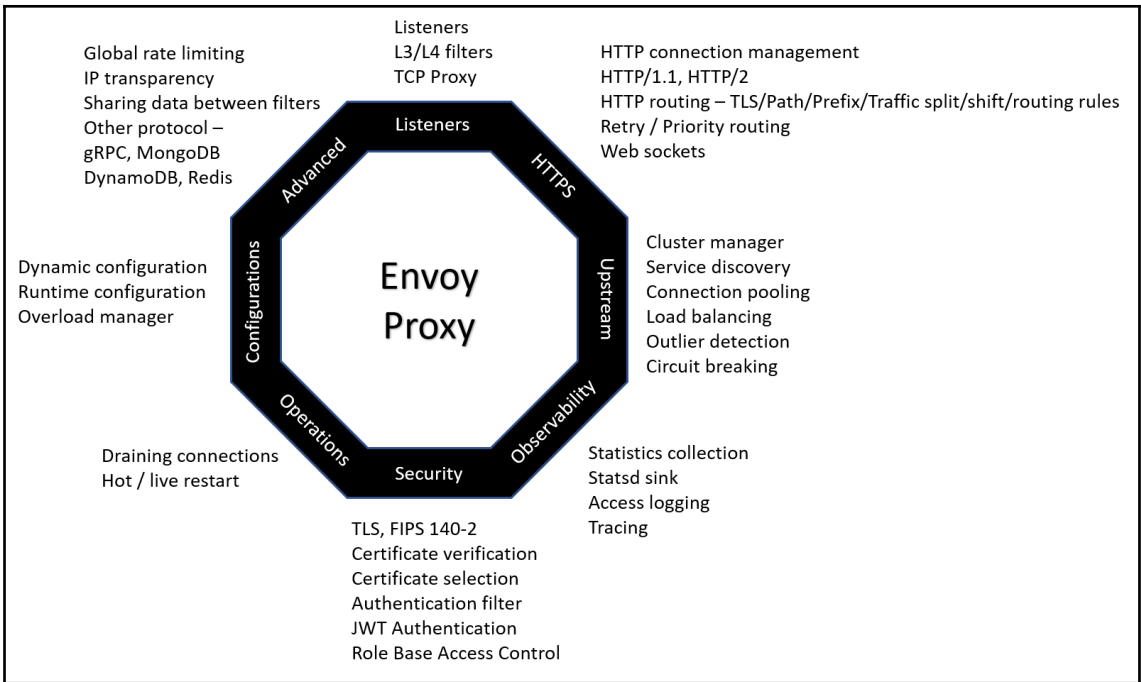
Listeners
L3/L4 filters
TCP Proxy

Global rate limiting
IP transparency
Sharing data between filters
Other protocol –
gRPC, MongoDB
DynamoDB, Redis

HTTP connection management
HTTP/1.1, HTTP/2
HTTP routing – TLS/Path/Prefix/Traffic split/shift/routing rules
Retry / Priority routing
Web sockets

Listeners
HTTPS
Upstream
Observability
Security
Operations
Configurations
Advanced

Envoy
Proxy

Dynamic configuration
Runtime configuration
Overload manager

Cluster manager
Service discovery
Connection pooling
Load balancing
Outlier detection
Circuit breaking

Draining connections
Hot / live restart

Statistics collection
Statsd sink
Access logging
Tracing

TLS, FIPS 140-2
Certificate verification
Certificate selection
Authentication filter
JWT Authentication
Role Base Access Control